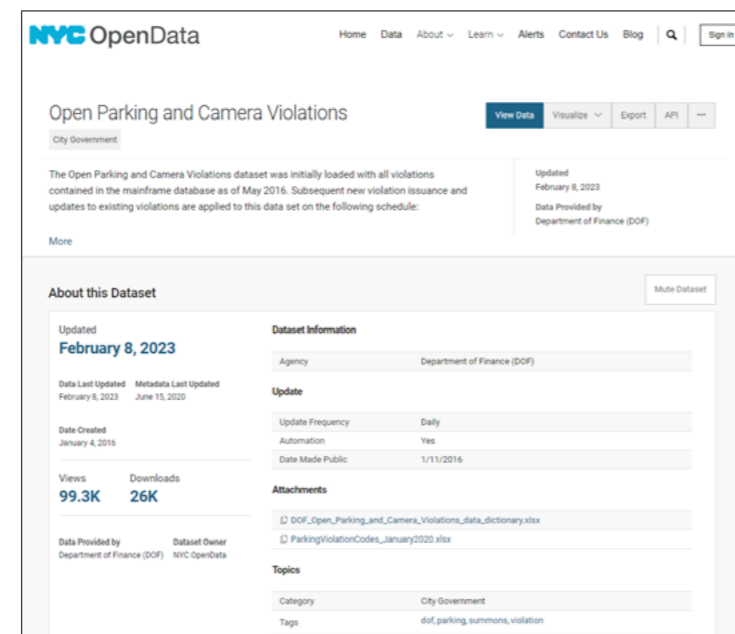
NYC OpenData

Home Data About Learn Alerts Contact Us Blog Sign In

Open Parking and Camera Violations

City Government

View Data Visualize Export API ···

The Open Parking and Camera Violations dataset was initially loaded with all violations contained in the mainframe database as of May 2016. Subsequent new violation issuance and updates to existing violations are applied to this data set on the following schedule:

More

Updated
February 8, 2023

Data Provided by
Department of Finance (DOF)

About this Dataset

Mute Dataset

Updated
February 8, 2023

Data Last Updated
February 8, 2023

Metadata Last Updated
June 15, 2020

Date Created
January 4, 2016

Views
99.3K

Downloads
26K

Data Provided by
Department of Finance (DOF)

Dataset Owner
NYC OpenData

Dataset Information

| Agency | Department of Finance (DOF) |
|---|---|

Update

| Update Frequency | Daily |
|---|---|
| Automation | Yes |
| Date Made Public | 1/11/2016 |

Attachments

DOF_Open_Parking_and_Camera_Violations_data_dictionary.xlsx
ParkingViolationCodes_January2020.xlsx

Topics

| Category | City Government |
|---|---|
| Tags | dof, parking, summons, violation |